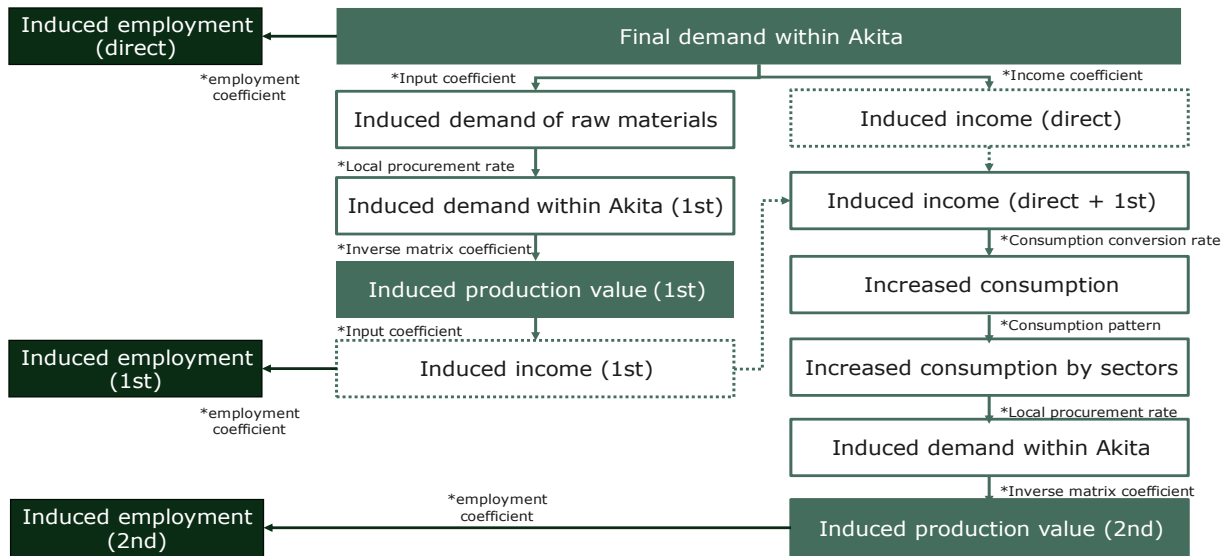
Induced employment (direct)

*employment coefficient

Final demand within Akita

*Input coefficient

*Income coefficient

Induced demand of raw materials

Induced income (direct)

*Local procurement rate

Induced demand within Akita (1st)

Induced income (direct + 1st)

*Inverse matrix coefficient

*Consumption conversion rate

Induced production value (1st)

Increased consumption

*Input coefficient

*Consumption pattern

Induced employment (1st)

Induced income (1st)

Increased consumption by sectors

*employment coefficient

*Local procurement rate

Induced demand within Akita

*Inverse matrix coefficient

*employment coefficient

Induced employment (2nd)

Induced production value (2nd)